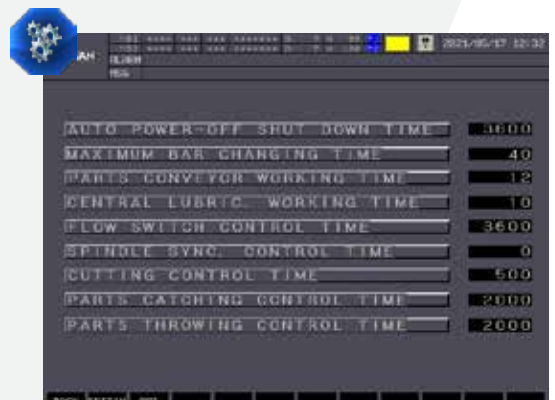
2021/05/17 12:32

AUTO POWER-OFF SHUT DOWN TIME 3600
MAXIMUM BAR CHANGING TIME 40
PARTS CONVEYOR WORKING TIME 12
CENTRAL LUBRIC. WORKING TIME 10
FLOW SWITCH CONTROL TIME 3600
SPINDLE SYNC. CONTROL TIME 0
CUTTING CONTROL TIME 500
PARTS CATCHING CONTROL TIME 2000
PARTS THROWING CONTROL TIME 2000